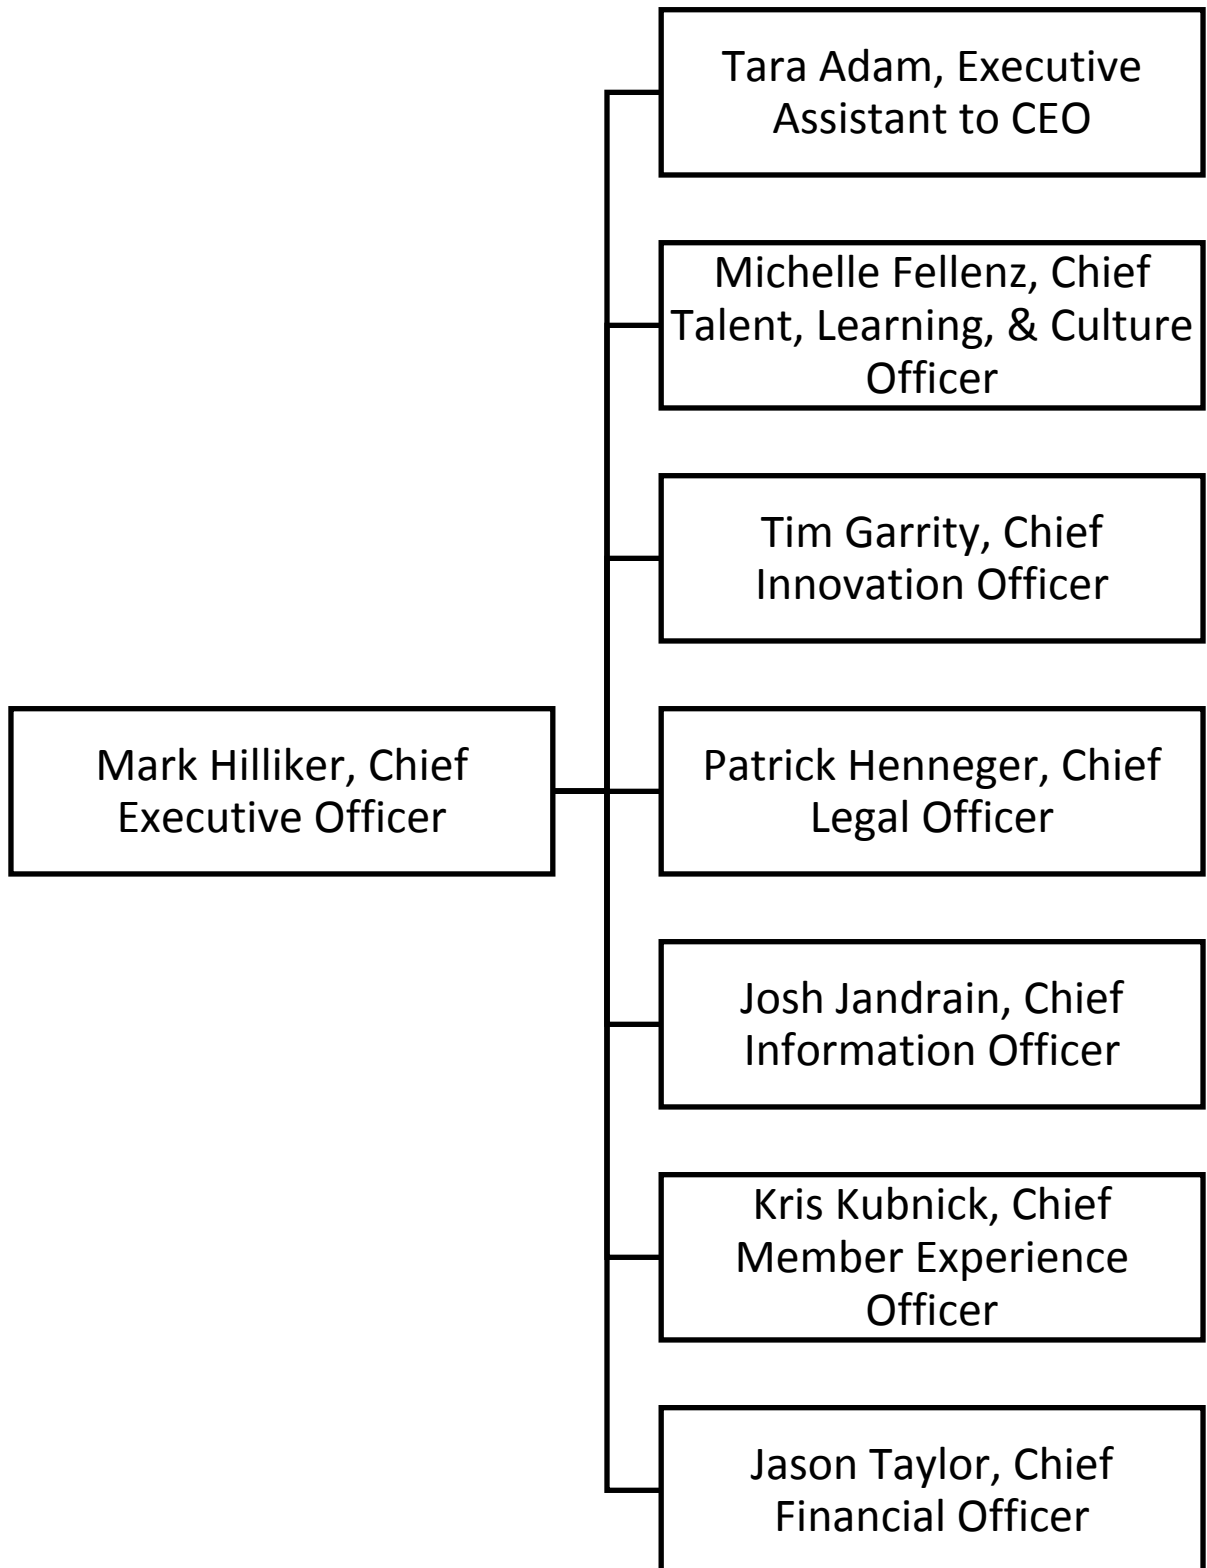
Mark Hilliker, Chief Executive Officer

Tara Adam, Executive Assistant to CEO

Michelle Fellenz, Chief Talent, Learning, & Culture Officer

Tim Garrity, Chief Innovation Officer

Patrick Henneger, Chief Legal Officer

Josh Jandrain, Chief Information Officer

Kris Kubnick, Chief Member Experience Officer

Jason Taylor, Chief Financial Officer